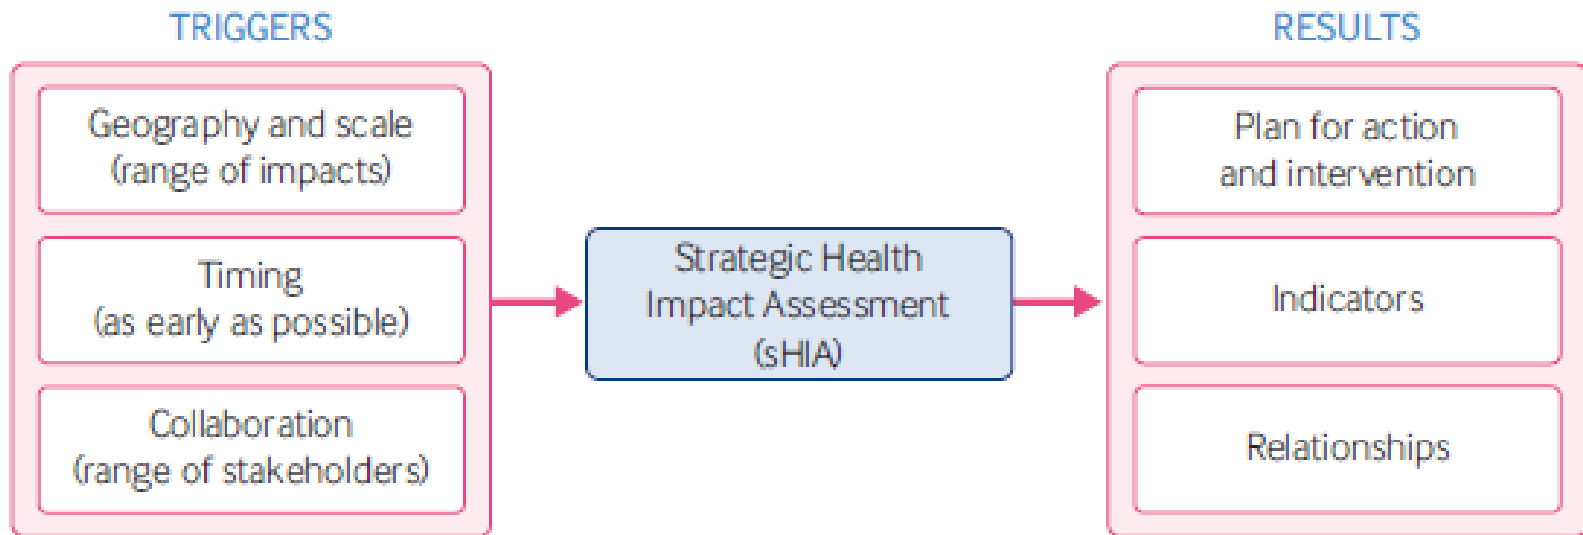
TRIGGERS

Geography and scale (range of impacts)

Timing (as early as possible)

Collaboration (range of stakeholders)

Strategic Health Impact Assessment (sHIA)

RESULTS

Plan for action and intervention

Indicators

Relationships